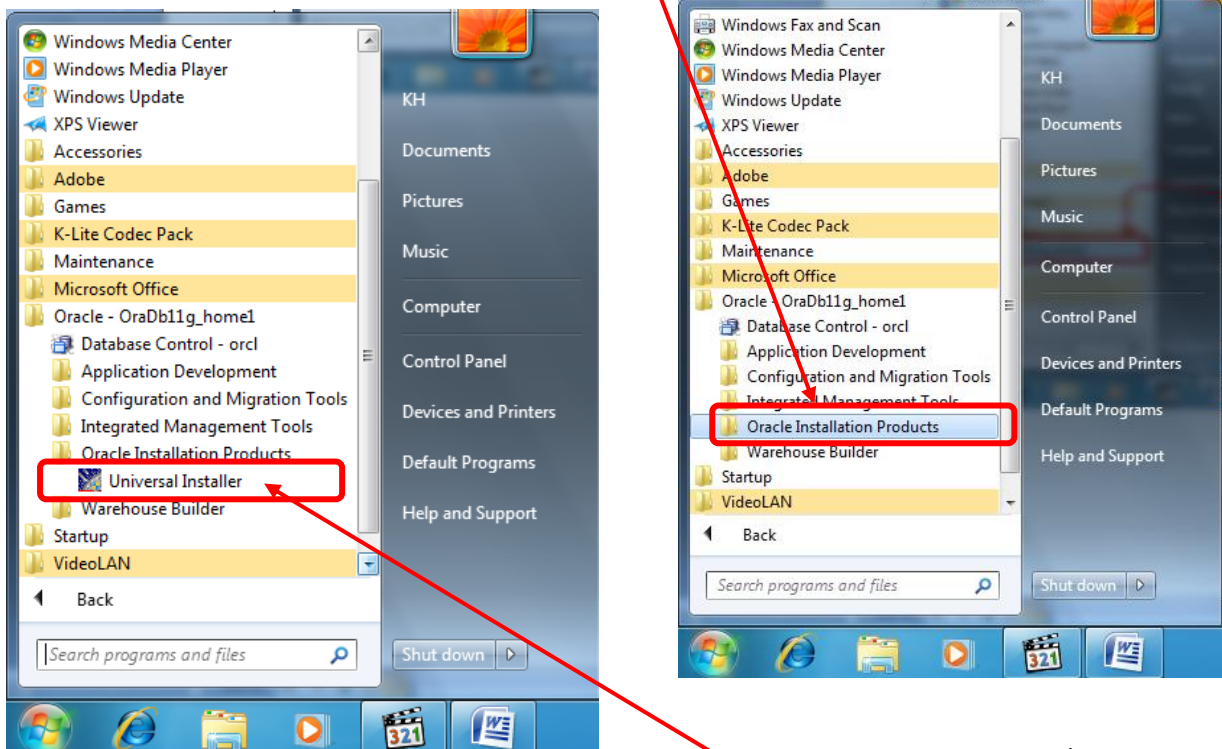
Windows Media Center
Windows Media Player
Windows Update
XPS Viewer
Accessories
Adobe
Games
K-Lite Codec Pack
Maintenance
Microsoft Office
Oracle - OraDb11g_home1
Database Control - orcl
Application Development
Configuration and Migration Tools
Integrated Management Tools
Oracle Installation Products
Universal Installer
Warehouse Builder
Startup
VideoLAN
Back
Search programs and files

KH
Documents
Pictures
Music
Computer
Control Panel
Devices and Printers
Default Programs
Help and Support
Shut down

Windows Fax and Scan
Windows Media Center
Windows Media Player
Windows Update
XPS Viewer
Accessories
Adobe
Games
K-Lite Codec Pack
Maintenance
Microsoft Office
Oracle - OraDb11g_home1
Database Control - orcl
Application Development
Configuration and Migration Tools
Integrated Management Tools
Oracle Installation Products
Warehouse Builder
Startup
VideoLAN
Back
Search programs and files

KH
Documents
Pictures
Music
Computer
Control Panel
Devices and Printers
Default Programs
Help and Support
Shut down